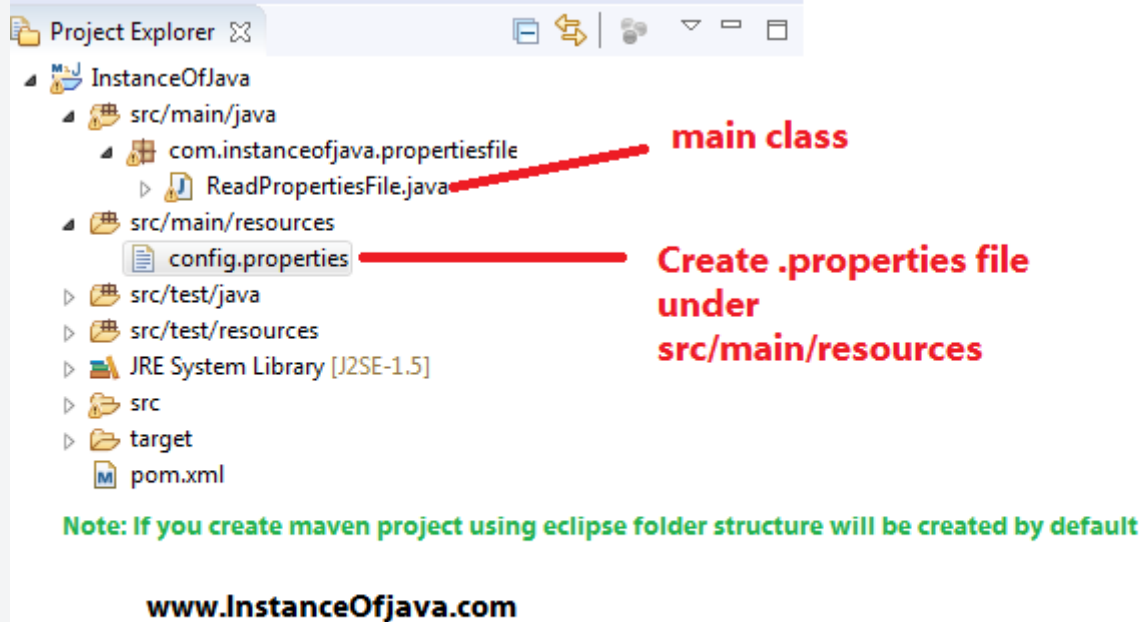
Project Explorer ☒

InstanceOfJava
src/main/java
com.instanceofjava.propertiesfile
ReadPropertiesFile.java
src/main/resources
config.properties
src/test/java
src/test/resources
JRE System Library [J2SE-1.5]
src
target
pom.xml

main class

Create .properties file under src/main/resources

Note: If you create maven project using eclipse folder structure will be created by default

www.InstanceOfjava.com